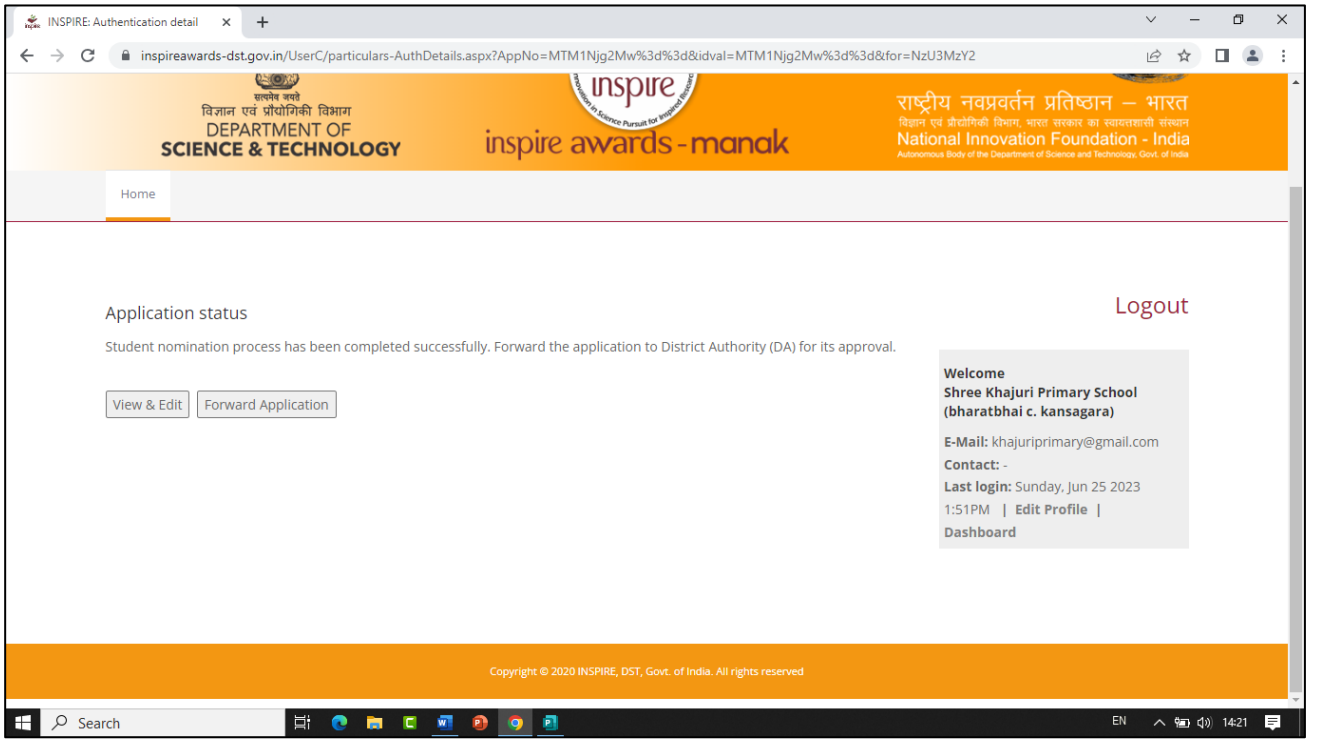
INSPIRE: Authentication detail

inspireawards-dst.gov.in/UserC/particulars-AuthDetails.aspx?AppNo=MTM1Njg2Mw%3d%3d&idval=MTM1Njg2Mw%3d%3d&for=NzU3MzY2

सत्यमेव जयते
विज्ञान एवं प्रौद्योगिकी विभाग
DEPARTMENT OF
SCIENCE & TECHNOLOGY

inspire
Innovation in Science Pursuit for Inspired Research
inspire awards - manak

राष्ट्रीय नवप्रवर्तन प्रतिष्ठान — भारत
विज्ञान एवं प्रौद्योगिकी विभाग, भारत सरकार का स्वायत्तशासी संस्थान
National Innovation Foundation - India
Autonomous Body of the Department of Science and Technology, Govt. of India

Home

Application status

Student nomination process has been completed successfully. Forward the application to District Authority (DA) for its approval.

View & Edit

Forward Application

Logout

Welcome
Shree Khajuri Primary School (bharatbhai c. kansagara)

E-Mail: khajuriprimary@gmail.com
Contact: -
Last login: Sunday, Jun 25 2023 1:51PM | Edit Profile | Dashboard

Copyright © 2020 INSPIRE, DST, Govt. of India. All rights reserved

Search

EN

14:21